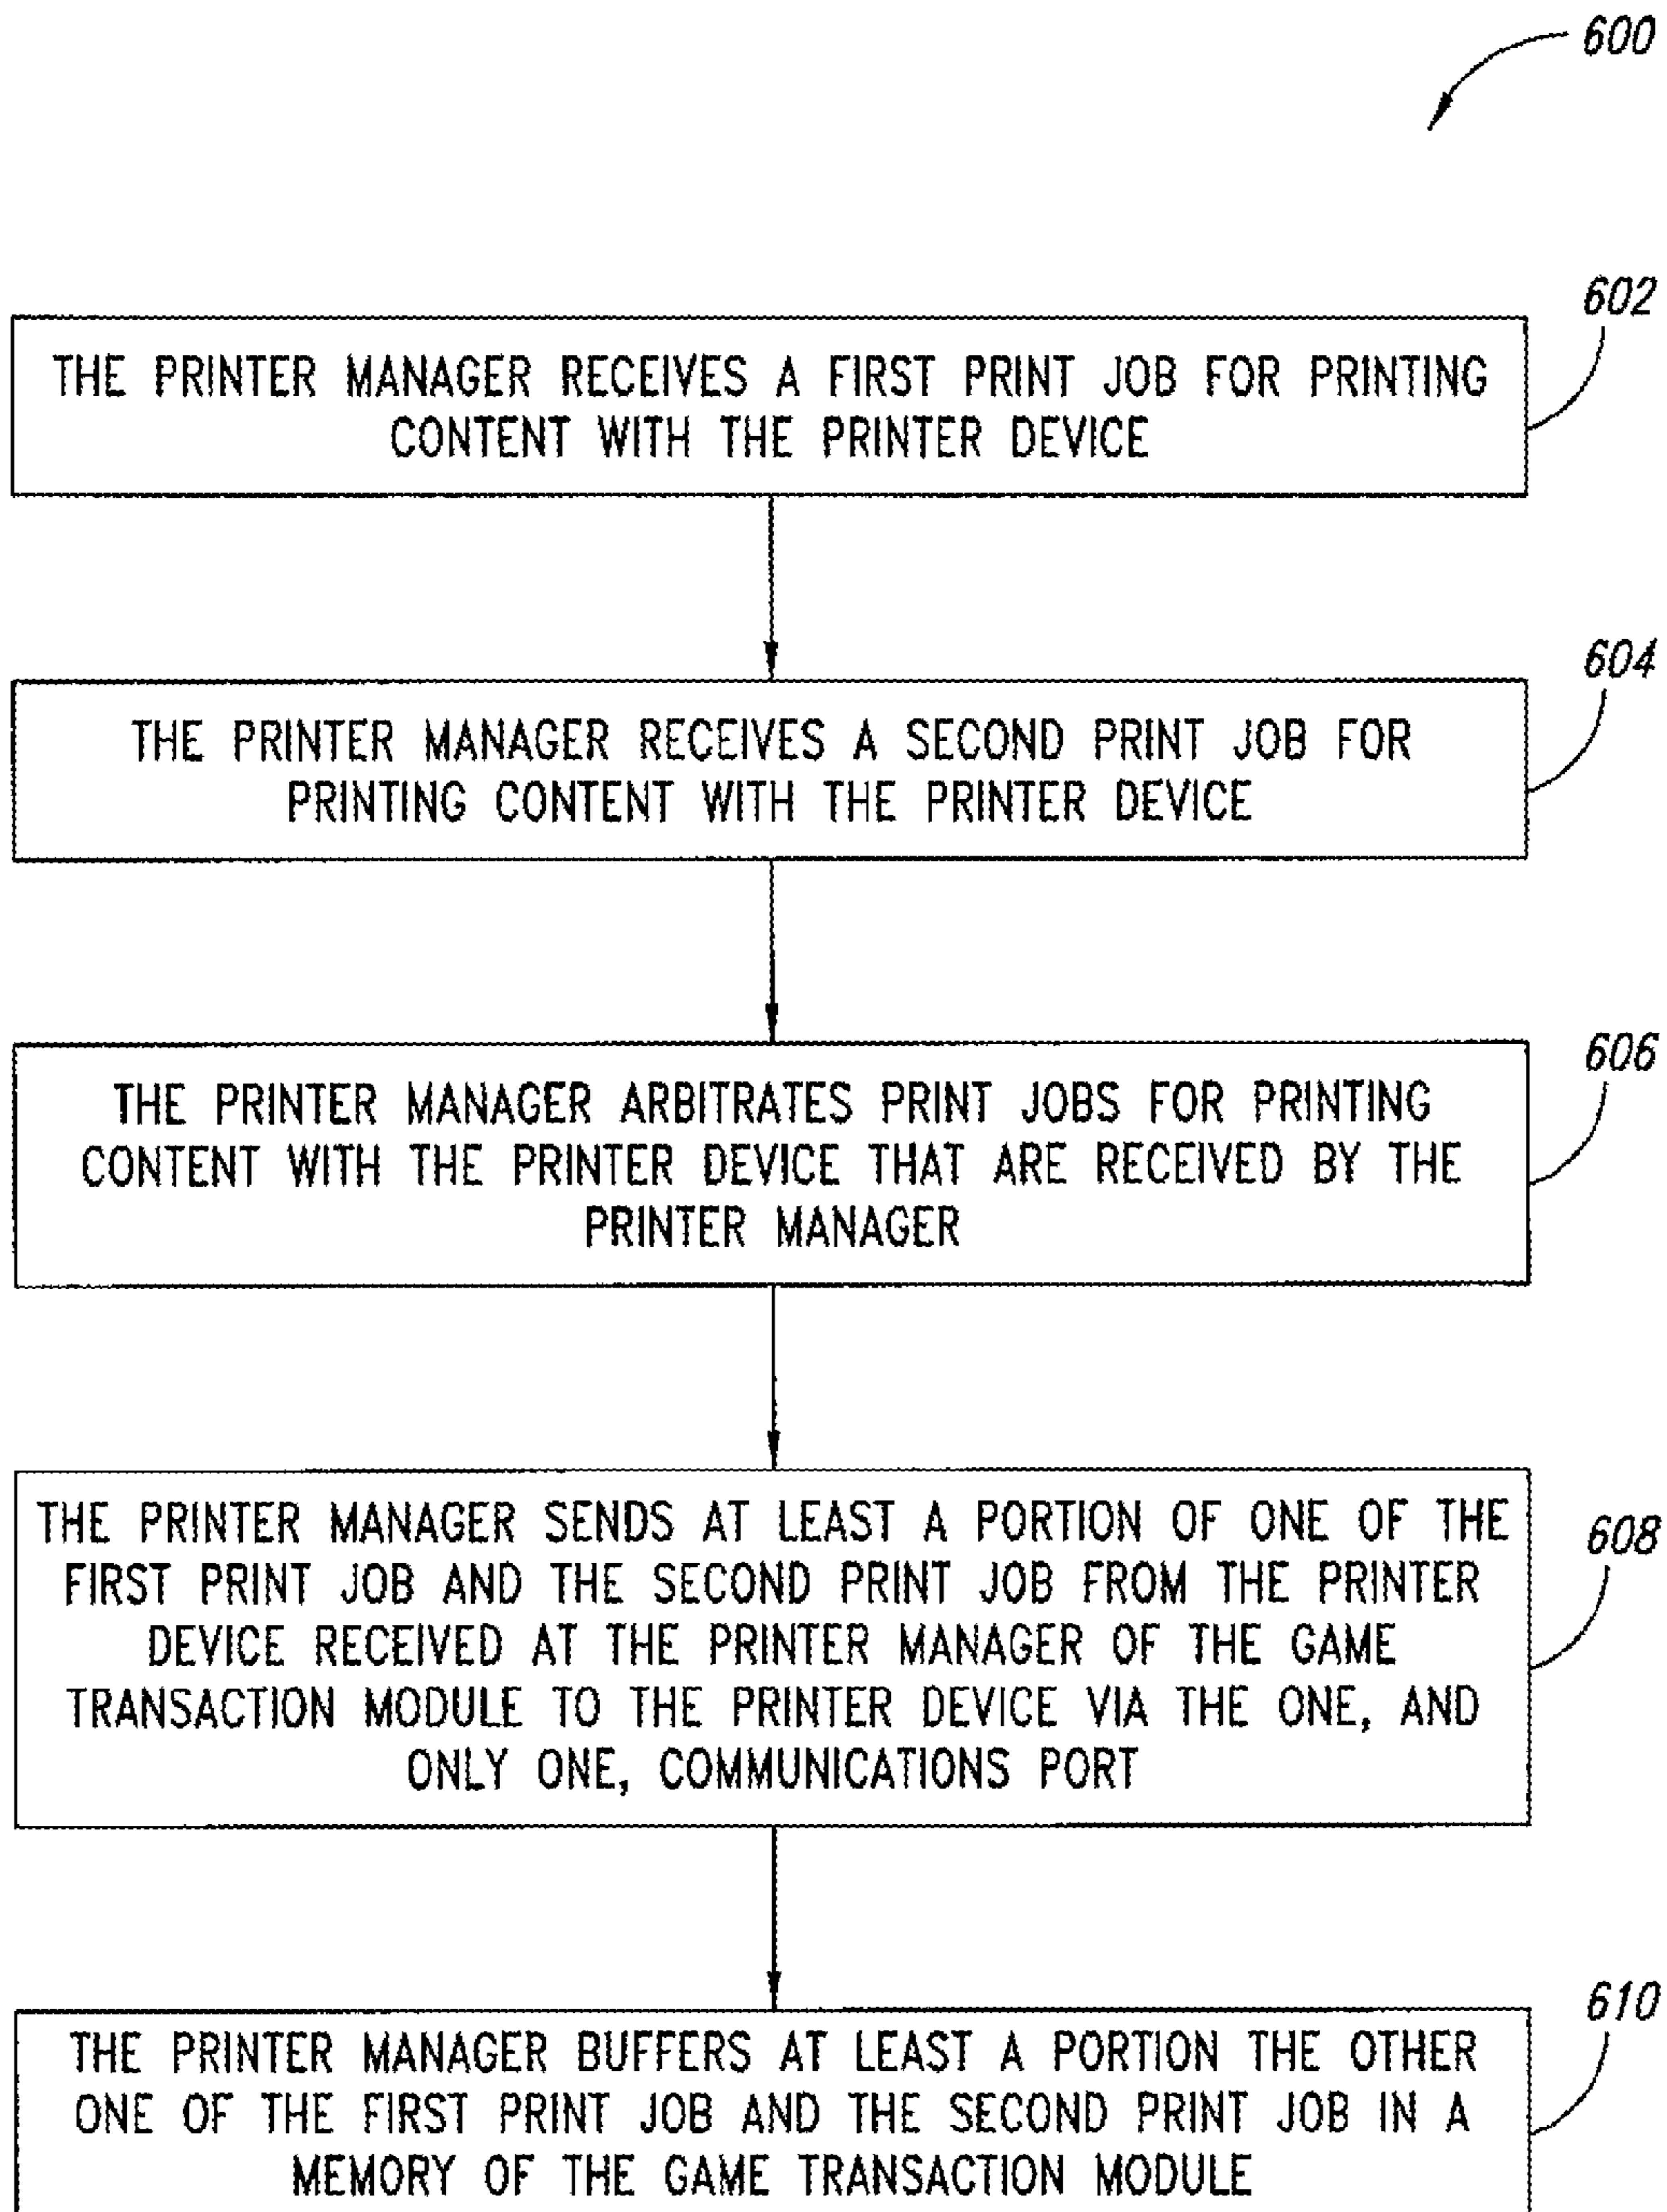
600

602

THE PRINTER MANAGER RECEIVES A FIRST PRINT JOB FOR PRINTING CONTENT WITH THE PRINTER DEVICE

604

THE PRINTER MANAGER RECEIVES A SECOND PRINT JOB FOR PRINTING CONTENT WITH THE PRINTER DEVICE

606

THE PRINTER MANAGER ARBITRATES PRINT JOBS FOR PRINTING CONTENT WITH THE PRINTER DEVICE THAT ARE RECEIVED BY THE PRINTER MANAGER

608

THE PRINTER MANAGER SENDS AT LEAST A PORTION OF ONE OF THE FIRST PRINT JOB AND THE SECOND PRINT JOB FROM THE PRINTER DEVICE RECEIVED AT THE PRINTER MANAGER OF THE GAME TRANSACTION MODULE TO THE PRINTER DEVICE VIA THE ONE, AND ONLY ONE, COMMUNICATIONS PORT

610

THE PRINTER MANAGER BUFFERS AT LEAST A PORTION THE OTHER ONE OF THE FIRST PRINT JOB AND THE SECOND PRINT JOB IN A MEMORY OF THE GAME TRANSACTION MODULE